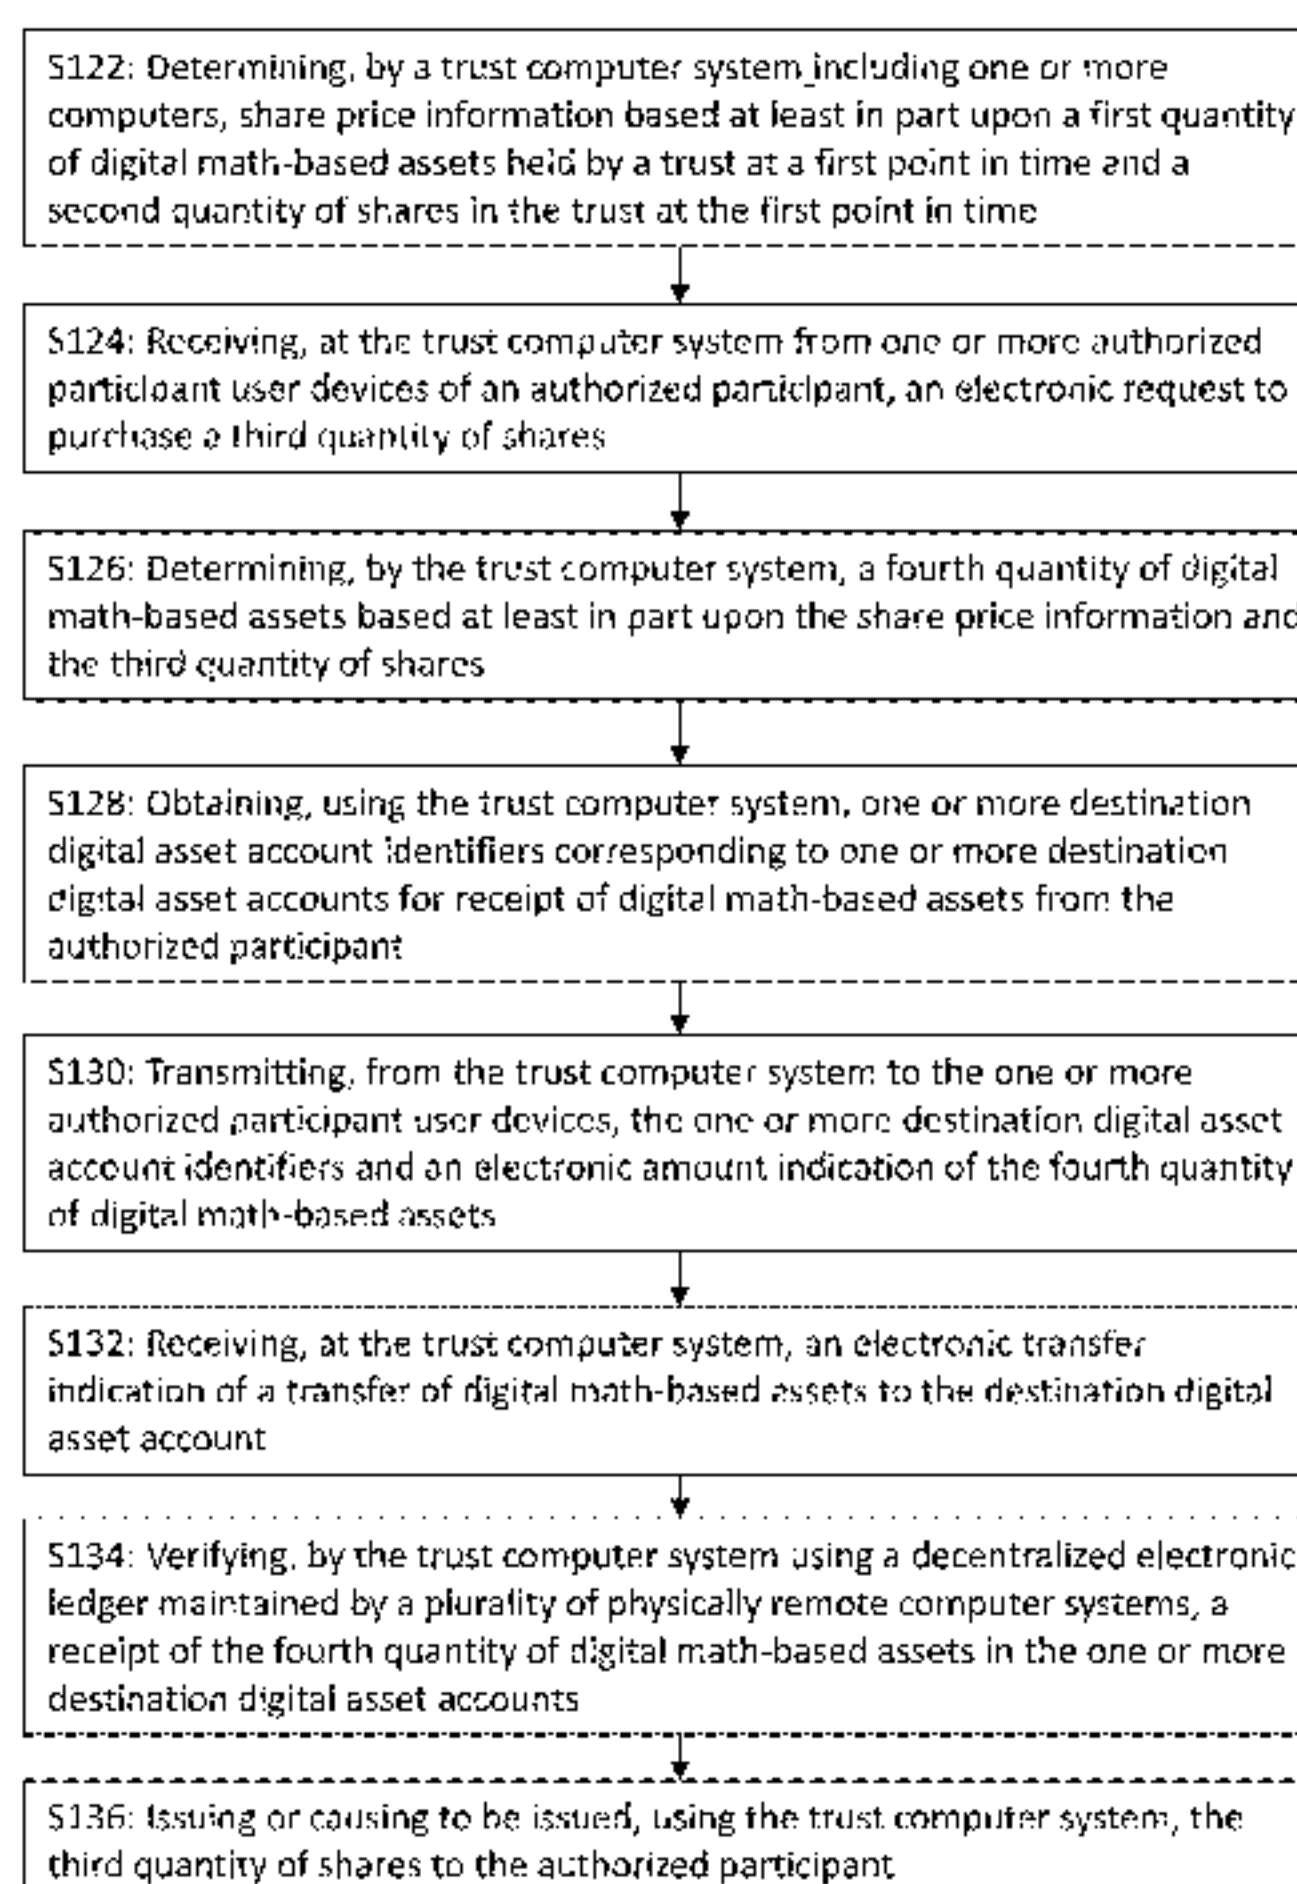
S122: Determining, by a trust computer system including one or more computers, share price information based at least in part upon a first quantity of digital math-based assets held by a trust at a first point in time and a second quantity of shares in the trust at the first point in time

S124: Receiving, at the trust computer system from one or more authorized participant user devices of an authorized participant, an electronic request to purchase a third quantity of shares

S126: Determining, by the trust computer system, a fourth quantity of digital math-based assets based at least in part upon the share price information and the third quantity of shares

S128: Obtaining, using the trust computer system, one or more destination digital asset account identifiers corresponding to one or more destination digital asset accounts for receipt of digital math-based assets from the authorized participant

S130: Transmitting, from the trust computer system to the one or more authorized participant user devices, the one or more destination digital asset account identifiers and an electronic amount indication of the fourth quantity of digital math-based assets

S132: Receiving, at the trust computer system, an electronic transfer indication of a transfer of digital math-based assets to the destination digital asset account

S134: Verifying, by the trust computer system using a decentralized electronic ledger maintained by a plurality of physically remote computer systems, a receipt of the fourth quantity of digital math-based assets in the one or more destination digital asset accounts

S136: Issuing or causing to be issued, using the trust computer system, the third quantity of shares to the authorized participant